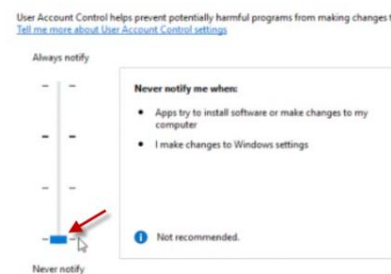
User Account Control helps prevent potentially harmful programs from making changes t
Tell me more about User Account Control settings

Always notify

Never notify me when:

- Apps try to install software or make changes to my computer
- I make changes to Windows settings

Not recommended.

Never notify